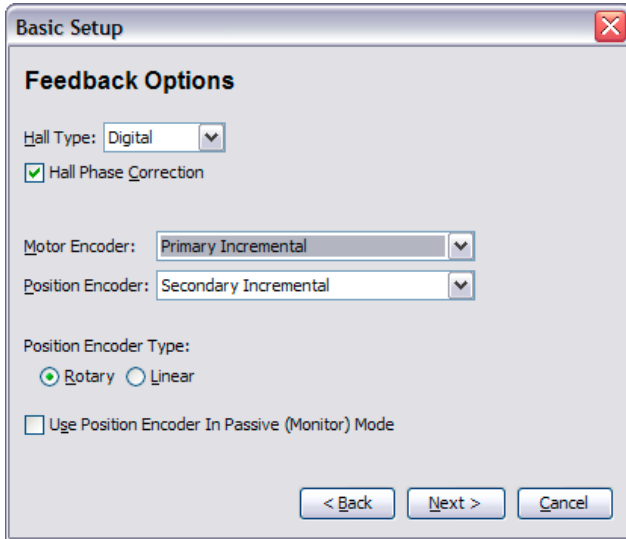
Basic Setup

Feedback Options

Hall Type: Digital

Hall Phase Correction

Motor Encoder: Primary Incremental

Position Encoder: Secondary Incremental

Position Encoder Type:

Rotary Linear

Use Position Encoder In Passive (Monitor) Mode

< Back Next > Cancel